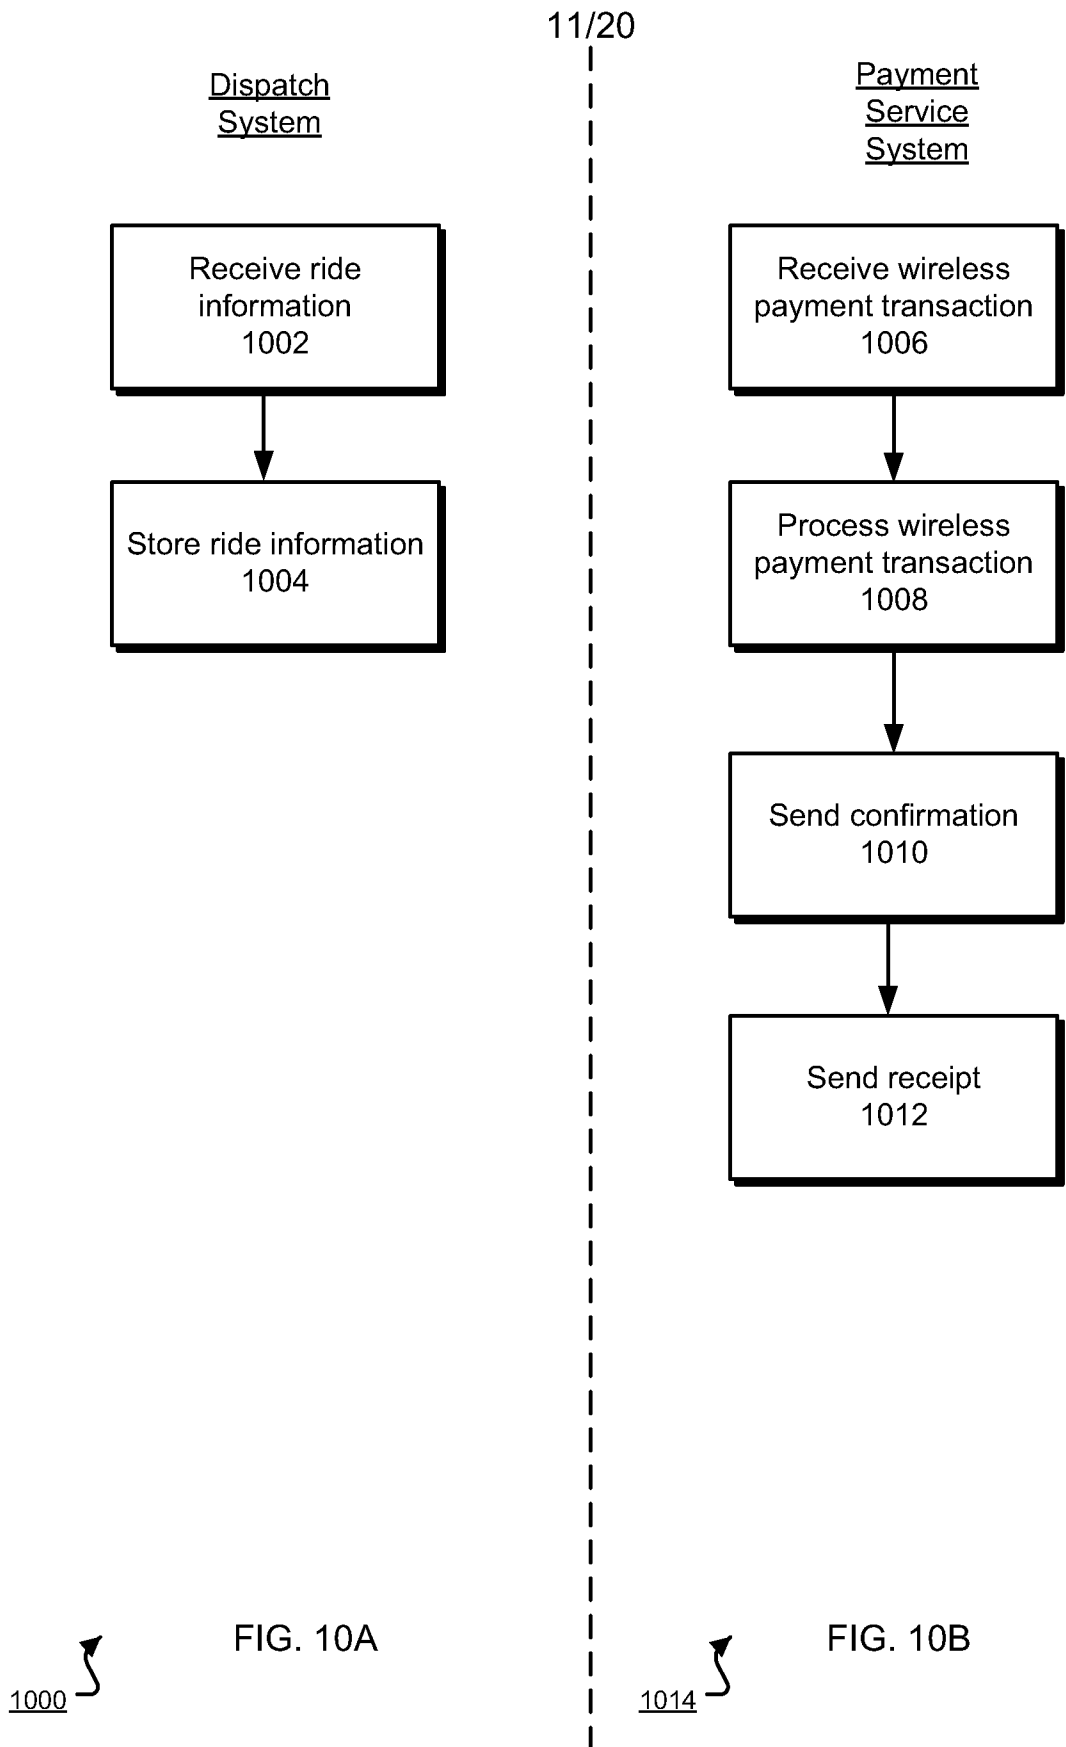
11/20

Dispatch System

Receive ride information 1002

Store ride information 1004

FIG. 10A

1000

Payment Service System

Receive wireless payment transaction 1006

Process wireless payment transaction 1008

Send confirmation 1010

Send receipt 1012

FIG. 10B

1014